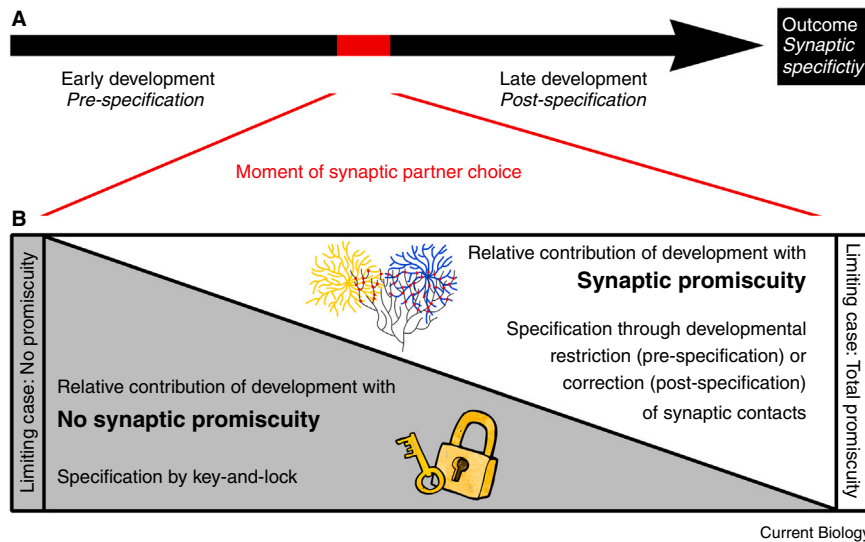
A

Outcome
Synaptic
specifictiy

Early development
Pre-specification

Late development
Post-specification

Moment of synaptic partner choice

B

Limiting case: No promiscuity

Relative contribution of development with
Synaptic promiscuity

Specification through developmental restriction (pre-specification) or correction (post-specification) of synaptic contacts

Relative contribution of development with
No synaptic promiscuity

Specification by key-and-lock

Limiting case: Total promiscuity

Current Biology